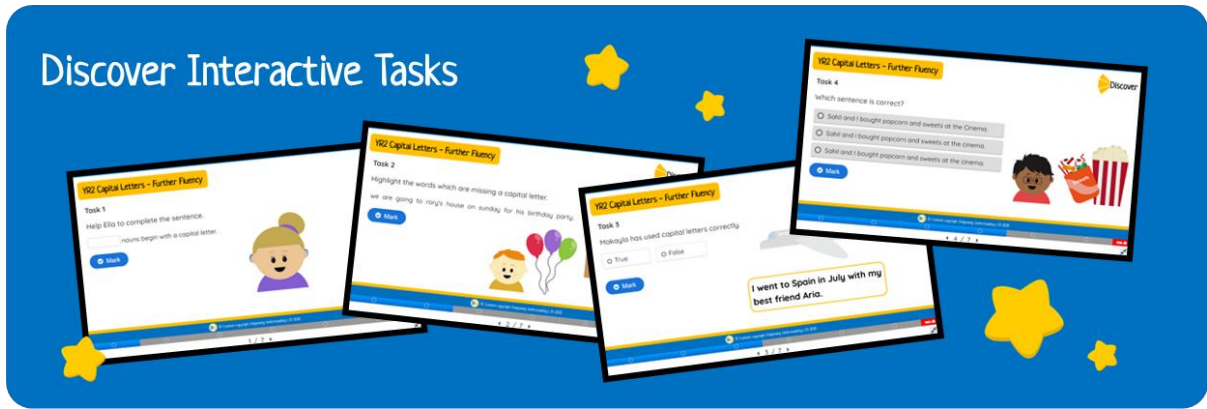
Discover Interactive Tasks

YR2 Capital Letters - Further Fluency
Task 1
Help Ella to complete the sentence.
nouns begin with a capital letter.
Mark
1 / 7

YR2 Capital Letters - Further Fluency
Task 2
Highlight the words which are missing a capital letter.
we are going to rory's house on sunday for his birthday party.
Mark
2 / 7

YR2 Capital Letters - Further Fluency
Task 3
Makayla has used capital letters correctly.
True
False
Mark
I went to Spain in July with my best friend Aria.
3 / 7

YR2 Capital Letters - Further Fluency
Task 4
Discover
Which sentence is correct?
Sahil and I bought popcorn and sweets at the Cinema.
Sahil and I bought popcorn and sweets at the cinema.
Sahil and i bought popcorn and sweets at the cinema.
Mark
4 / 7